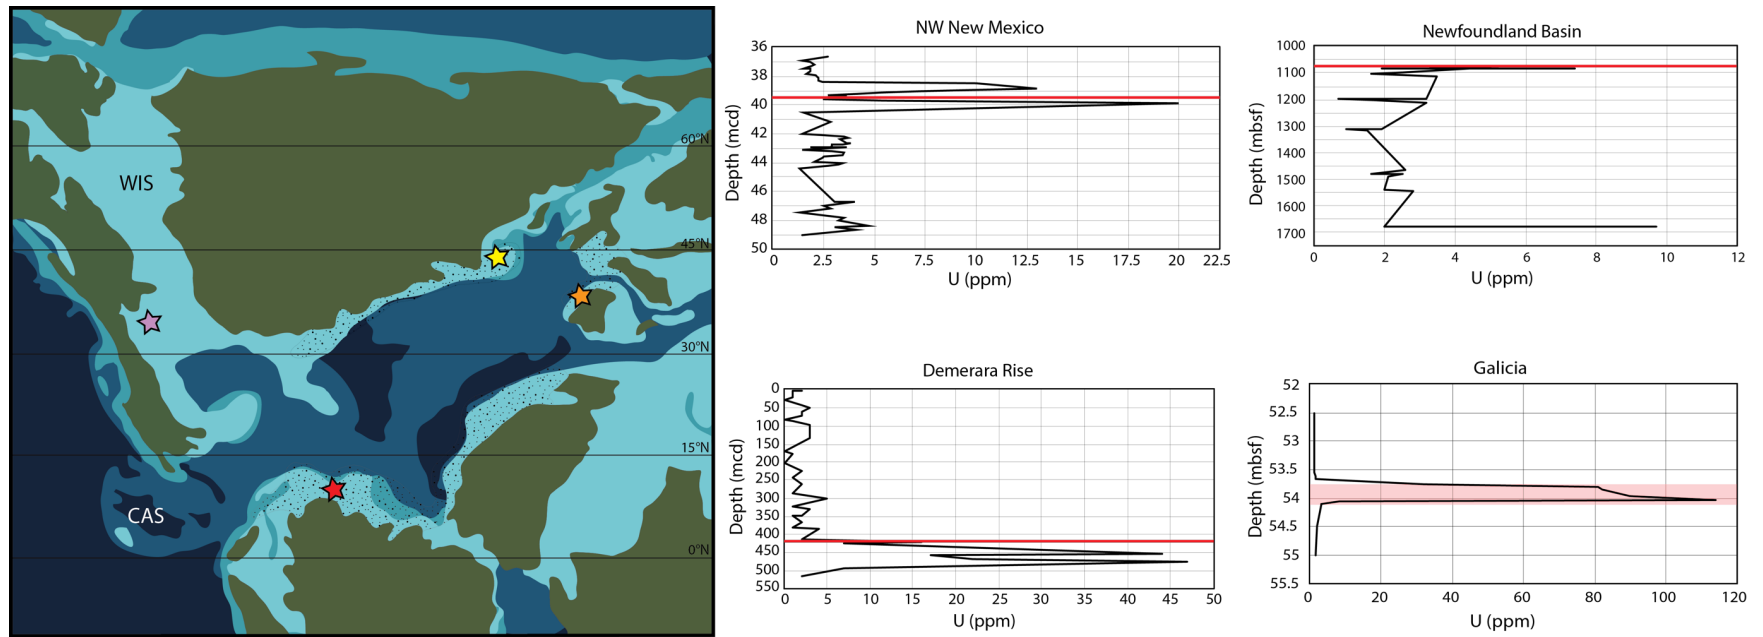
60°N
WIS
45°N
30°N
15°N
CAS
0°N

NW New Mexico
Depth (mcd)
36
38
40
42
44
46
48
50
0 2.5 5 7.5 10 12.5 15 17.5 20 22.5
U (ppm)

Newfoundland Basin
Depth (mbsf)
1000
1100
1200
1300
1400
1500
1600
1700
0 2 4 6 8 10 12
U (ppm)

Demerara Rise
Depth (mcd)
0
50
100
150
200
250
300
350
400
450
500
550
0 5 10 15 20 25 30 35 40 45 50
U (ppm)

Galicia
Depth (mbsf)
52
52.5
53
53.5
54
54.5
55
55.5
0 20 40 60 80 100 120
U (ppm)